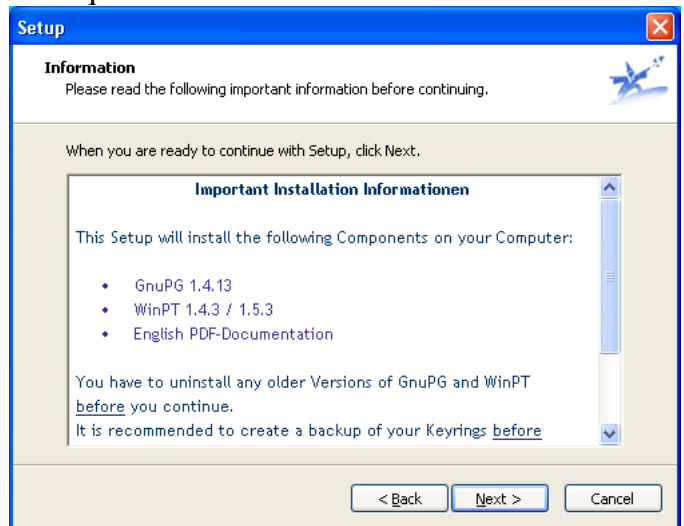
Setup

Information
Please read the following important information before continuing.

When you are ready to continue with Setup, click Next.

Important Installation Informationen

This Setup will install the following Components on your Computer:

• GnuPG 1.4.13
• WinPT 1.4.3 / 1.5.3
• English PDF-Documentation

You have to uninstall any older Versions of GnuPG and WinPT before you continue.
It is recommended to create a backup of your Keyrings before

< Back
Next >
Cancel